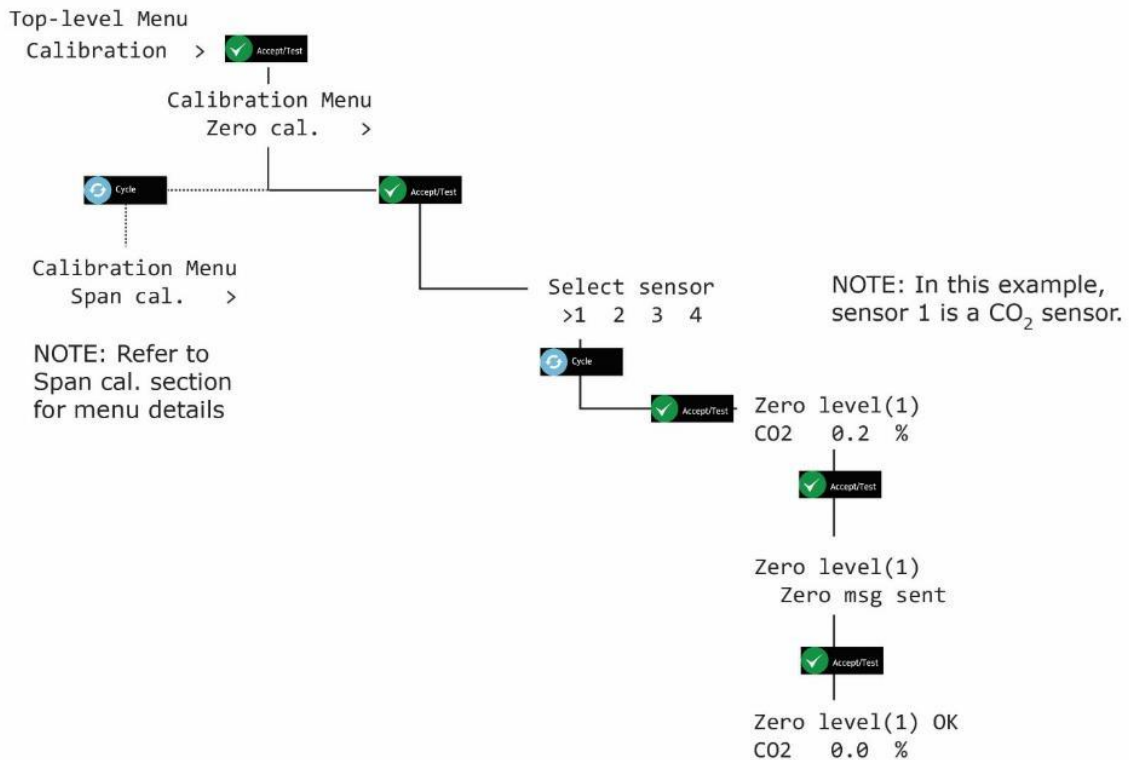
Top-level Menu
Calibration >

Accept/Test

Calibration Menu
Zero cal. >

Cycle

Accept/Test

Calibration Menu
Span cal. >

NOTE: Refer to Span cal. section for menu details

Select sensor
>1 2 3 4

NOTE: In this example, sensor 1 is a $CO_2$ sensor.

Cycle

Accept/Test

Zero level(1)
CO2 0.2 %

Accept/Test

Zero level(1)
Zero msg sent

Accept/Test

Zero level(1) OK
CO2 0.0 %